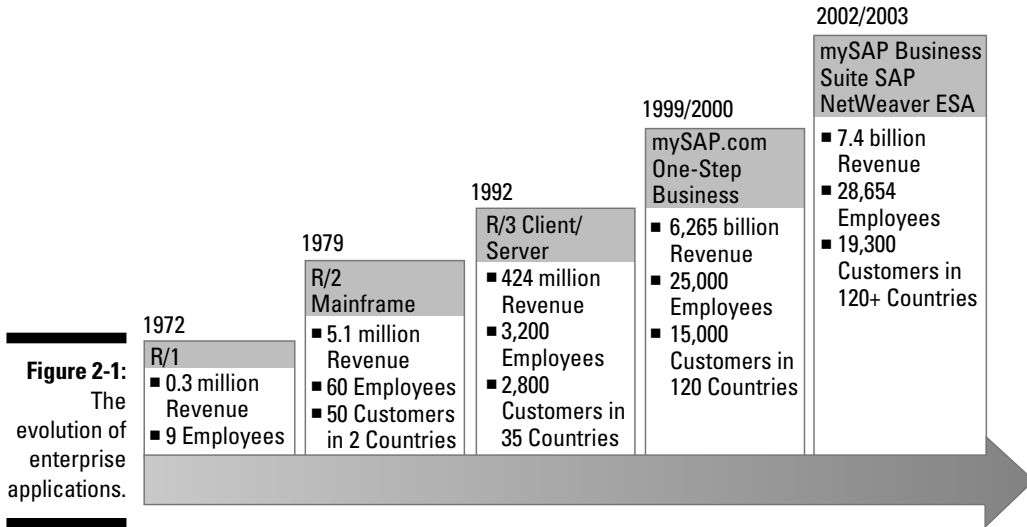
Figure 2-1: The evolution of enterprise applications.

1972
R/1
■ 0.3 million Revenue
■ 9 Employees

1979
R/2 Mainframe
■ 5.1 million Revenue
■ 60 Employees
■ 50 Customers in 2 Countries

1992
R/3 Client/ Server
■ 424 million Revenue
■ 3,200 Employees
■ 2,800 Customers in 35 Countries

1999/2000
mySAP.com One-Step Business
■ 6,265 billion Revenue
■ 25,000 Employees
■ 15,000 Customers in 120 Countries

2002/2003
mySAP Business Suite SAP NetWeaver ESA
■ 7.4 billion Revenue
■ 28,654 Employees
■ 19,300 Customers in 120+ Countries